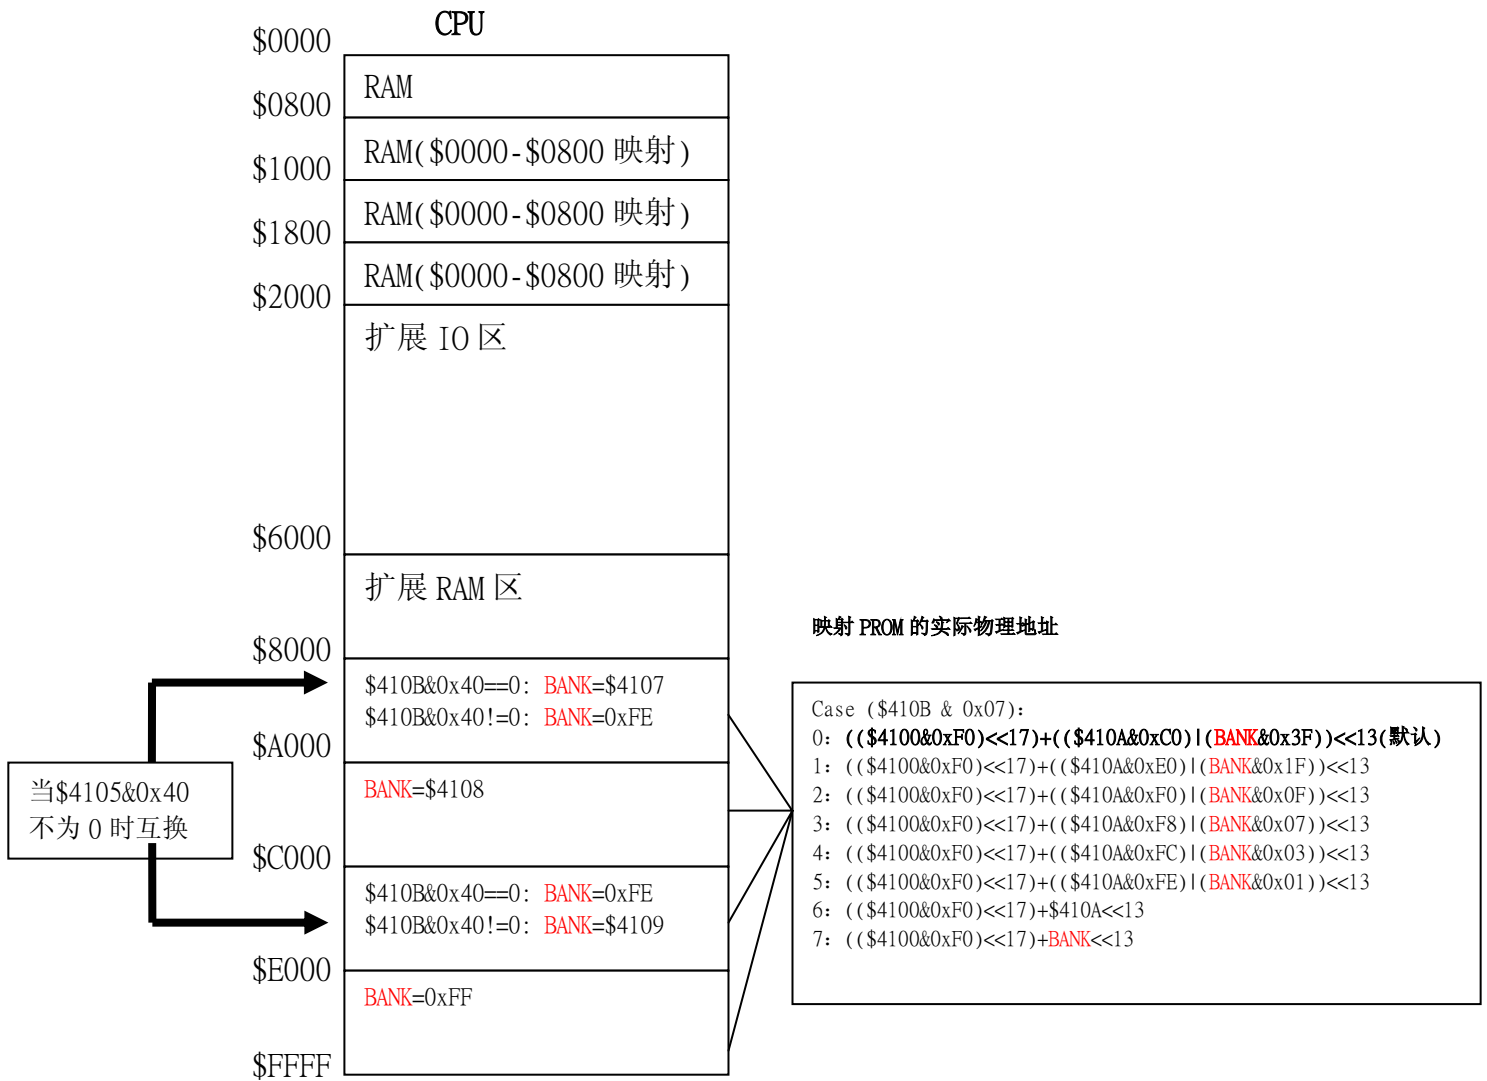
CPU

$0000
RAM
$0800
RAM($0000-$0800 映射)
$1000
RAM($0000-$0800 映射)
$1800
RAM($0000-$0800 映射)
$2000
扩展 IO 区
$6000
扩展 RAM 区
$8000
$410B&0x40==0: BANK=$4107
$410B&0x40!=0: BANK=0xFE
$A000
BANK=$4108
$C000
$410B&0x40==0: BANK=0xFE
$410B&0x40!=0: BANK=$4109
$E000
BANK=0xFF
$FFFF

当$4105&0x40 不为 0 时互换

映射 PROM 的实际物理地址

Case ($410B & 0x07):
0: (($4100&0xF0)<<17)+(($410A&0xC0)|(BANK&0x3F))<<13(默认)
1: (($4100&0xF0)<<17)+(($410A&0xE0)|(BANK&0x1F))<<13
2: (($4100&0xF0)<<17)+(($410A&0xF0)|(BANK&0x0F))<<13
3: (($4100&0xF0)<<17)+(($410A&0xF8)|(BANK&0x07))<<13
4: (($4100&0xF0)<<17)+(($410A&0xFC)|(BANK&0x03))<<13
5: (($4100&0xF0)<<17)+(($410A&0xFE)|(BANK&0x01))<<13
6: (($4100&0xF0)<<17)+$410A<<13
7: (($4100&0xF0)<<17)+BANK<<13